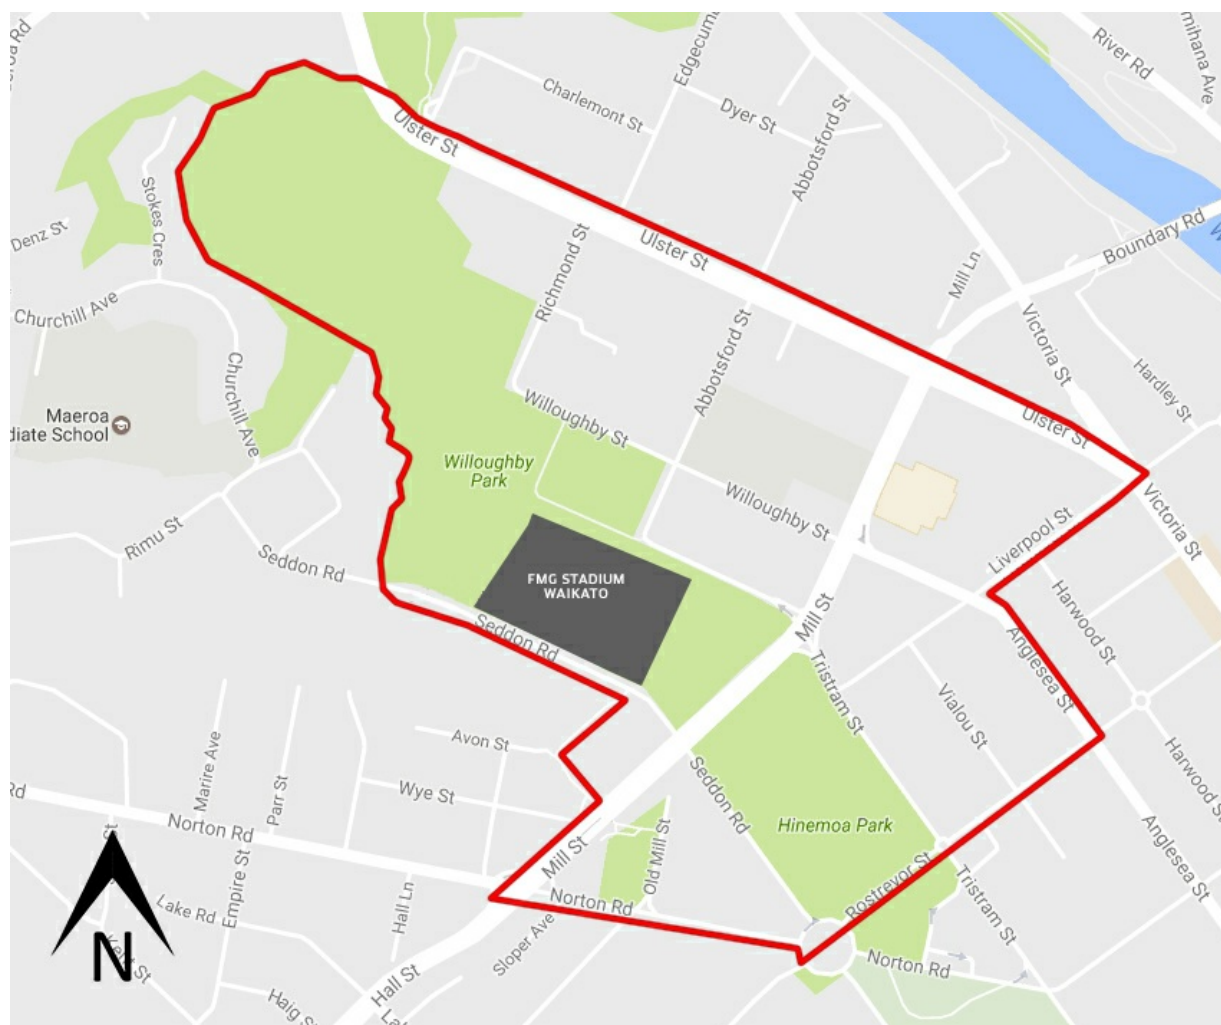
Rd
Charlemont St
Edgecum
Dyer St
Abbotsford St
River Rd
mihana Ave
Ulster St
Denz St
Stokes Cres
Richmond St
Ulster St
Boundary Rd
Mill Ln
Churchill Ave
Victoria St
Abbotsford St
Hardley St
Maeroa
diate School
Churchill Ave
Willoughby St
Ulster St
Willoughby Park
Willoughby St
Victoria St
Rimu St
Liverpool St
Seddon Rd
FMG STADIUM WAIKATO
Mill St
Harwood St
Seddon Rd
Tristram St
Anglesea St
Vialou St
Avon St
Wye St
Seddon Rd
Harwood St
Marire Ave
Parr St
Rd
Norton Rd
Hinemoa Park
Empire St
Mill St
Old Mill St
Anglesea St
Lake Rd
Hall Ln
Norton Rd
Rostrevor St
Tristram St
Sloper Ave
Norton Rd
Hall St
Haig
N